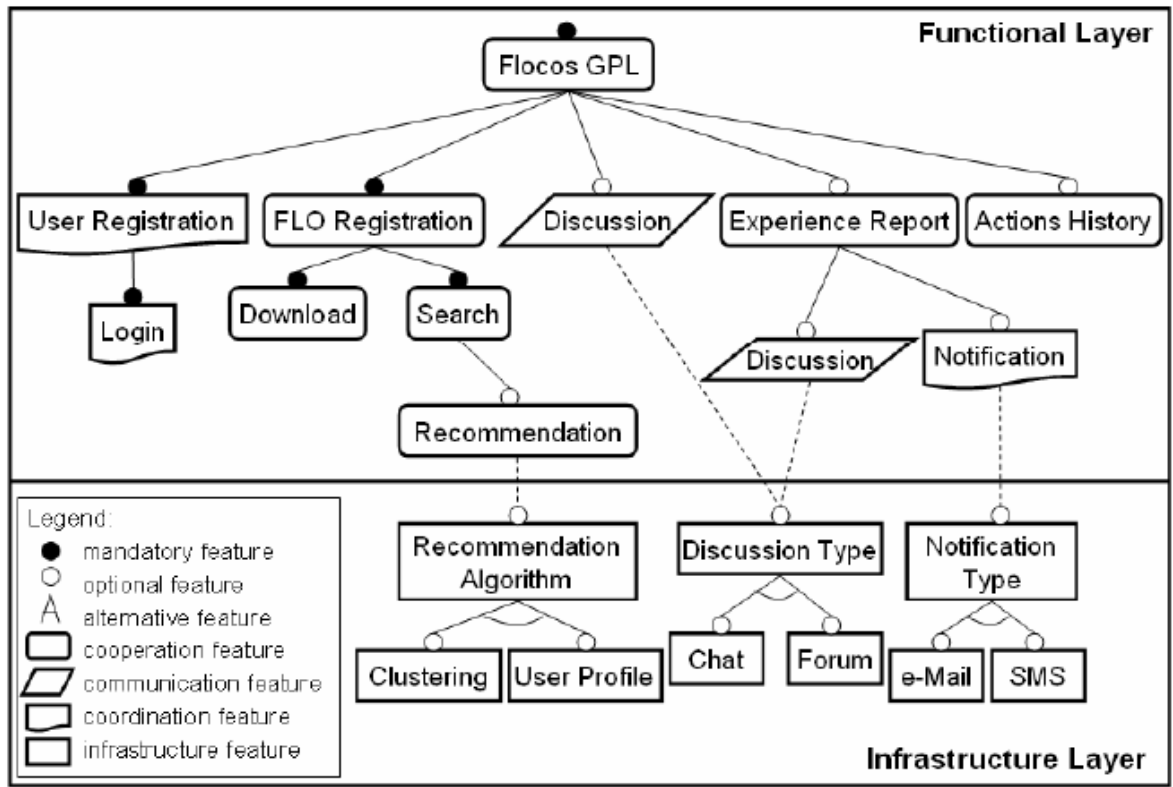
Functional Layer

Flocos GPL

User Registration
FLO Registration
Discussion
Experience Report
Actions History

Login
Download
Search
Discussion
Notification

Recommendation

Legend:
mandatory feature
optional feature
A alternative feature
cooperation feature
communication feature
coordination feature
infrastructure feature

Recommendation Algorithm
Discussion Type
Notification Type

Clustering
User Profile
Chat
Forum
e-Mail
SMS

Infrastructure Layer